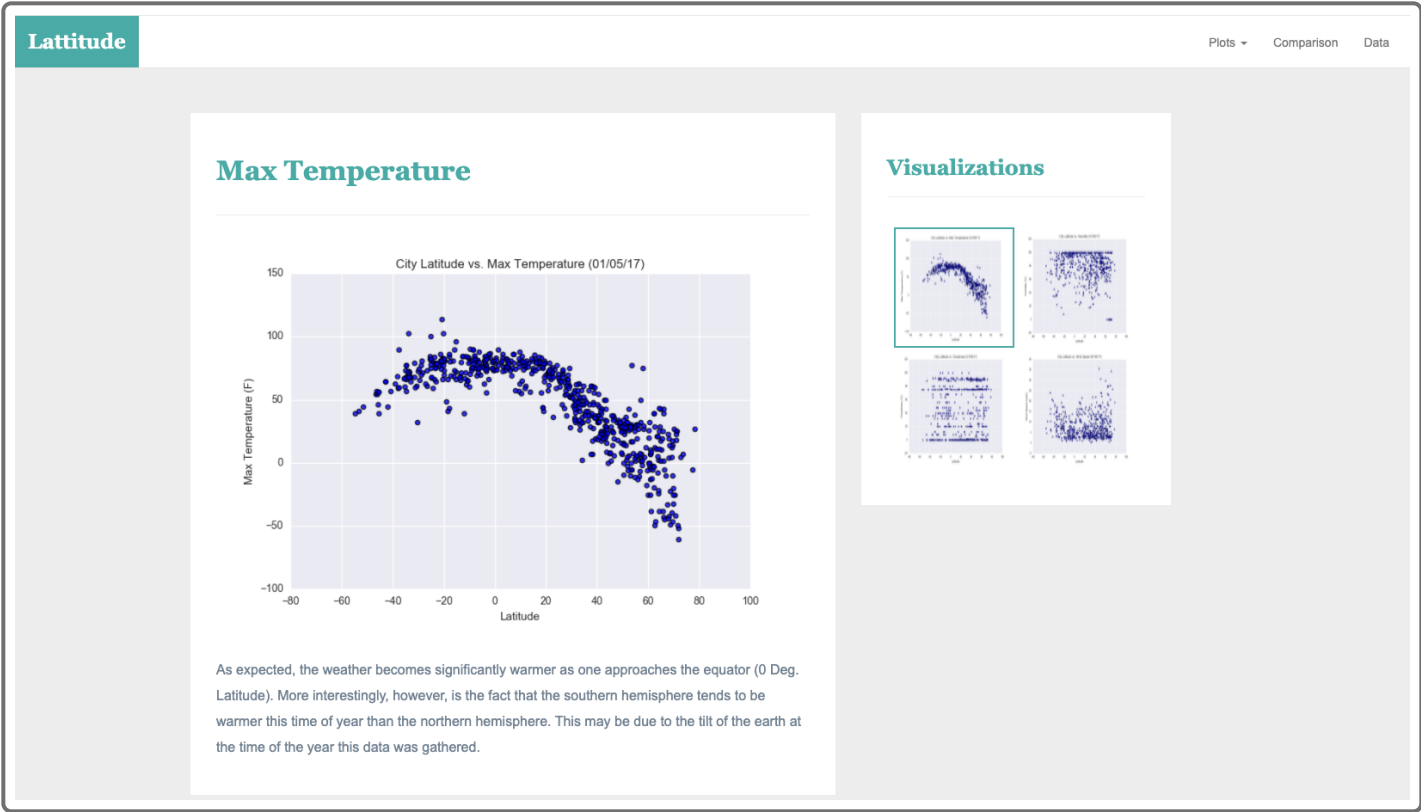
Lattitude

Plots ▾ Comparison Data

Max Temperature

City Latitude vs. Max Temperature (01/05/17)

150
100
50
0
−50
−100

Max Temperature (F)

−80 −60 −40 −20 0 20 40 60 80 100

Latitude

As expected, the weather becomes significantly warmer as one approaches the equator (0 Deg. Latitude). More interestingly, however, is the fact that the southern hemisphere tends to be warmer this time of year than the northern hemisphere. This may be due to the tilt of the earth at the time of the year this data was gathered.

Visualizations